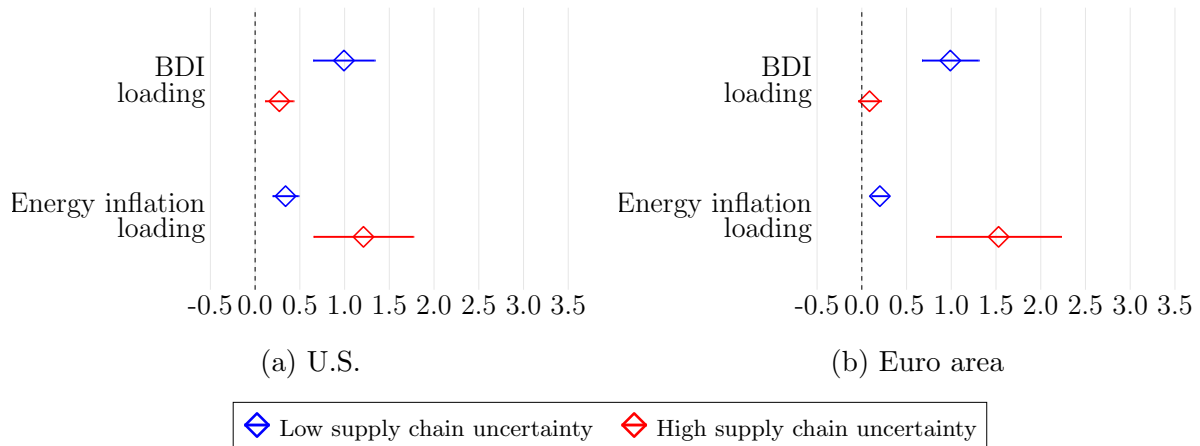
BDI loading

Energy inflation loading

-0.5 0.0 0.5 1.0 1.5 2.0 2.5 3.0 3.5

(a) U.S.

BDI loading

Energy inflation loading

-0.5 0.0 0.5 1.0 1.5 2.0 2.5 3.0 3.5

(b) Euro area

Low supply chain uncertainty High supply chain uncertainty